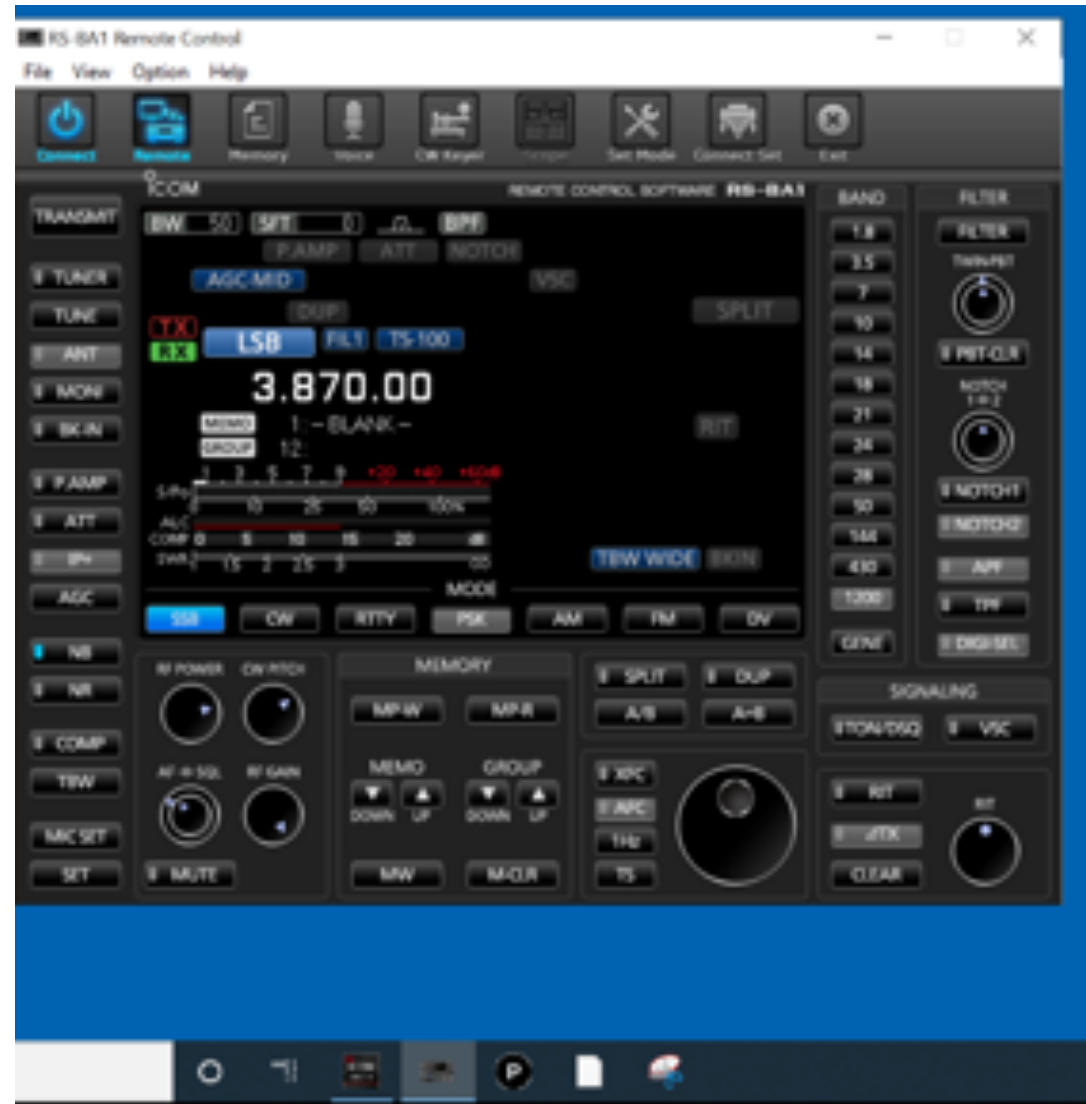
RS-BA1 Remote Control

File View Option Help

Connect Remote Memory Voice CW Keyer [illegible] Set Mode Connect Set Exit

ICOM REMOTE CONTROL SOFTWARE RS-BA1

TRANSMIT
TUNER
TUNE
ANT
MONI
BK-IN
P.AMP
ATT
IP+
AGC
NB
NR
COMP
TBW
MIC SET
SET

BW 50 SFT 0 BPF
P.AMP ATT NOTCH
AGC-MID VSC
DUP SPLIT
TX RX LSB FIL1 TS-100
3.870.00
MEMO 1: – BLANK –
GROUP 12:
RIT
S/Po 1 3 5 7 9 +20 +40 +60dB
0 10 25 50 100%
ALC
COMP 0 5 10 15 20 dB
SWR 1 1.5 2 2.5 3 ∞
TBW WIDE BKIN
MODE
SSB CW RTTY PSK AM FM DV

BAND
1.8
3.5
7
10
14
18
21
24
28
50
144
430
1200
GENE

FILTER
FILTER
TWIN PBT
PBT-CLR
NOTCH 1⇔2
NOTCH1
NOTCH2
APF
TPF
DIGI-SEL

RF POWER CW PITCH
AF ⇔ SQL RF GAIN
MUTE

MEMORY
MP-W MP-R
MEMO GROUP
DOWN UP DOWN UP
MW M-CLR

SPLIT DUP
A/B A=B
XFC
AFC
1Hz
TS

SIGNALING
TON/DSQ VSC
RIT
⊿TX
CLEAR
RIT